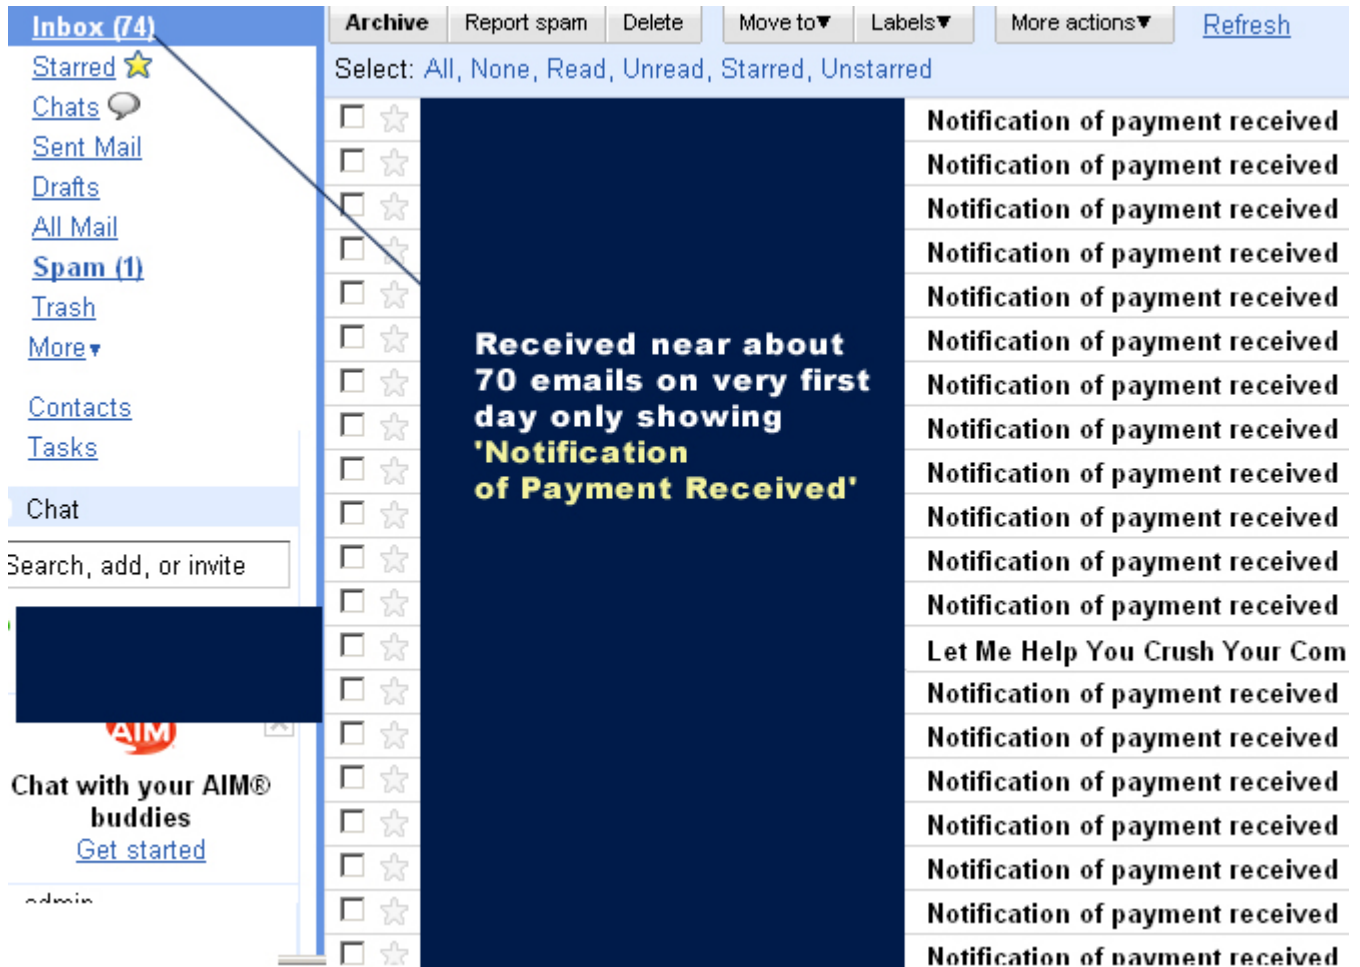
Inbox (74)
Starred
Chats
Sent Mail
Drafts
All Mail
Spam (1)
Trash
More▾

Contacts
Tasks

Chat
Search, add, or invite

AIM
Chat with your AIM® buddies
Get started

admin

Archive | Report spam | Delete | Move to▾ | Labels▾ | More actions▾ | Refresh

Select: All, None, Read, Unread, Starred, Unstarred

Received near about 70 emails on very first day only showing 'Notification of Payment Received'

Notification of payment received
Notification of payment received
Notification of payment received
Notification of payment received
Notification of payment received
Notification of payment received
Notification of payment received
Notification of payment received
Notification of payment received
Notification of payment received
Notification of payment received
Notification of payment received
Let Me Help You Crush Your Com
Notification of payment received
Notification of payment received
Notification of payment received
Notification of payment received
Notification of payment received
Notification of payment received
Notification of payment received